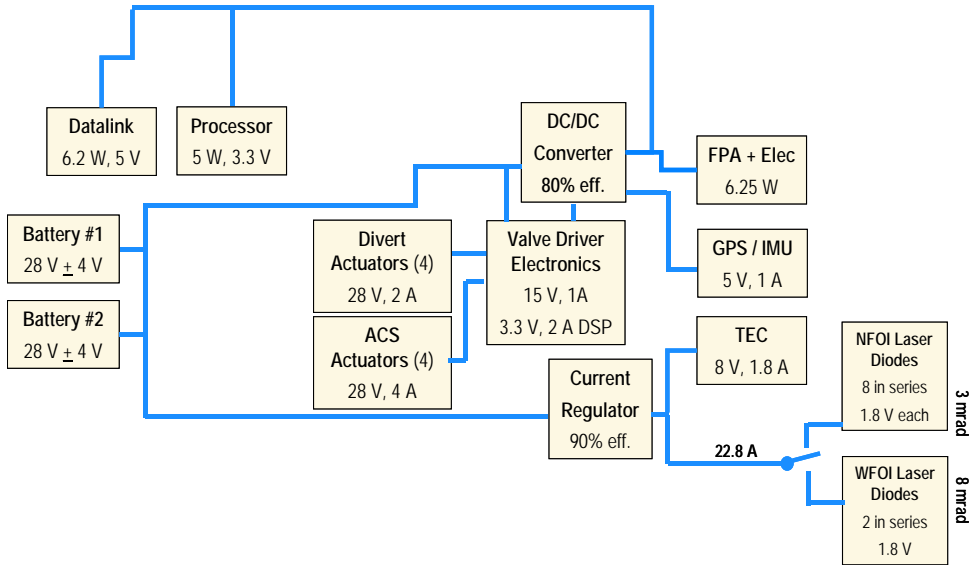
Datalink
6.2 W, 5 V

Processor
5 W, 3.3 V

DC/DC Converter
80% eff.

FPA + Elec
6.25 W

Battery #1
28 V $\pm$ 4 V

Battery #2
28 V $\pm$ 4 V

Divert Actuators (4)
28 V, 2 A

Valve Driver Electronics
15 V, 1A
3.3 V, 2 A DSP

GPS / IMU
5 V, 1 A

ACS Actuators (4)
28 V, 4 A

TEC
8 V, 1.8 A

Current Regulator
90% eff.

NFOI Laser Diodes
8 in series
1.8 V each

3 mrad

22.8 A

WFOI Laser Diodes
2 in series
1.8 V

8 mrad